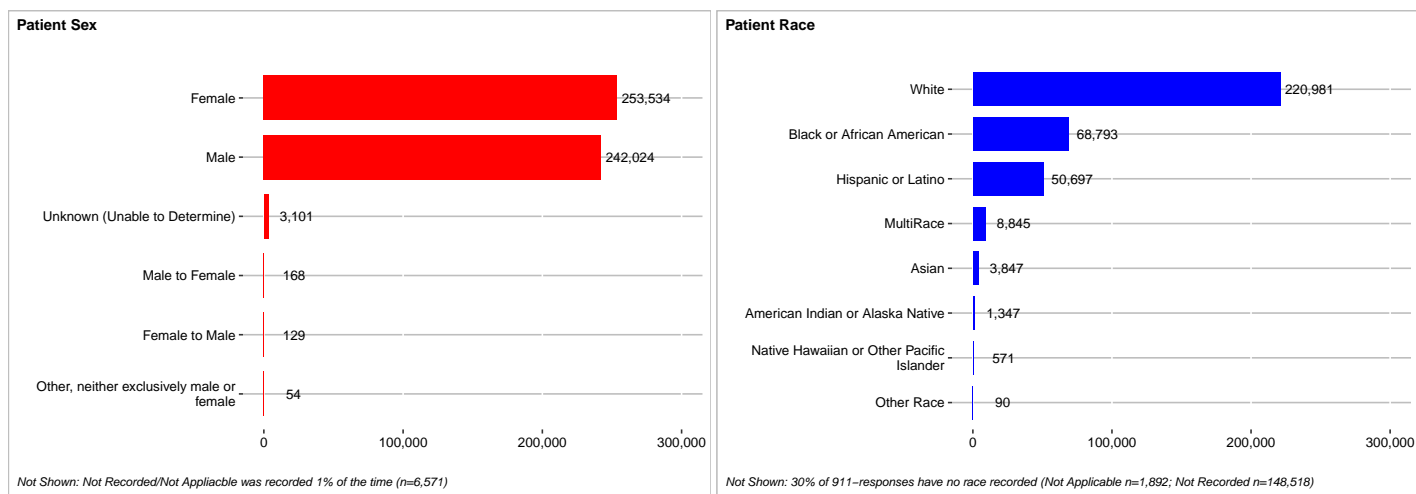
Patient Sex

Female 253,534
Male 242,024
Unknown (Unable to Determine) 3,101
Male to Female 168
Female to Male 129
Other, neither exclusively male or female 54

0 100,000 200,000 300,000

Not Shown: Not Recorded/Not Appliacble was recorded 1% of the time (n=6,571)

Patient Race

White 220,981
Black or African American 68,793
Hispanic or Latino 50,697
MultiRace 8,845
Asian 3,847
American Indian or Alaska Native 1,347
Native Hawaiian or Other Pacific Islander 571
Other Race 90

0 100,000 200,000 300,000

Not Shown: 30% of 911–responses have no race recorded (Not Applicable n=1,892; Not Recorded n=148,518)